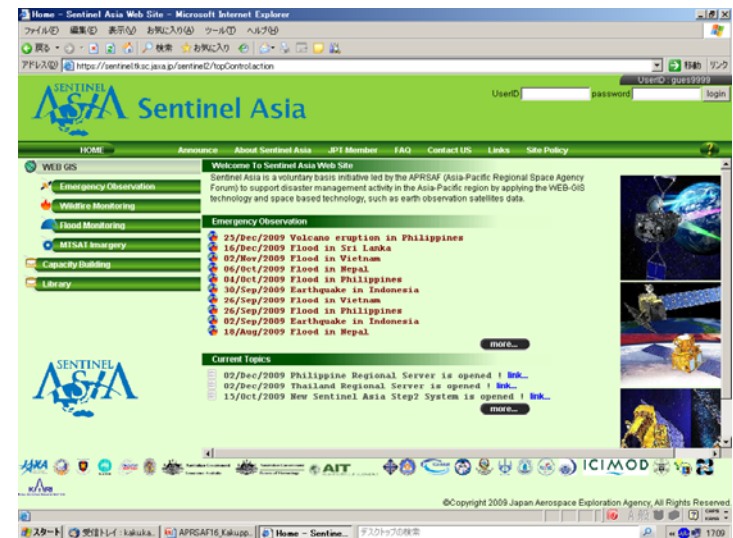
Home - Sentinel Asia Web Site - Microsoft Internet Explorer

ファイル(F) 編集(E) 表示(V) お気に入り(A) ツール(T) ヘルプ(H)

戻る 検索 お気に入り

アドレス(D) https://sentinel.tksc.jaxa.jp/sentinel2/topControl.action

移動 リンク

UserID : guest9999

SENTINEL ASIA Sentinel Asia

UserID password login

HOME Announce About Sentinel Asia JPT Member FAQ Contact US Links Site Policy

WEB GIS

Emergency Observation

Wildfire Monitoring

Flood Monitoring

MTSAT Imagery

Capacity Building

Library

Welcome To Sentinel Asia Web Site

Sentinel Asia is a voluntary basis initiative led by the APRSAF (Asia-Pacific Regional Space Agency Forum) to support disaster management activity in the Asia-Pacific region by applying the WEB-GIS technology and space based technology, such as earth observation satellites data.

Emergency Observation

25/Dec/2009 Volcano eruption in Philippines
16/Dec/2009 Flood in Sri Lanka
02/Nov/2009 Flood in Vietnam
06/Oct/2009 Flood in Nepal
04/Oct/2009 Flood in Philippines
30/Sep/2009 Earthquake in Indonesia
26/Sep/2009 Flood in Vietnam
26/Sep/2009 Flood in Philippines
02/Sep/2009 Earthquake in Indonesia
18/Aug/2009 Flood in Nepal

more...

SENTINEL ASIA

Current Topics

02/Dec/2009 Philippine Regional Server is opened ! link...
02/Dec/2009 Thailand Regional Server is opened ! link...
15/Oct/2009 New Sentinel Asia Step2 System is opened ! link...

more...

JAXA AIT ICIMOD

©Copyright 2009 Japan Aerospace Exploration Agency, All Rights Reserved.

スタート 受信トレイ - kakuka... APRSAF16_Kakupp... Home - Sentine... デスクトップの検索 17:09